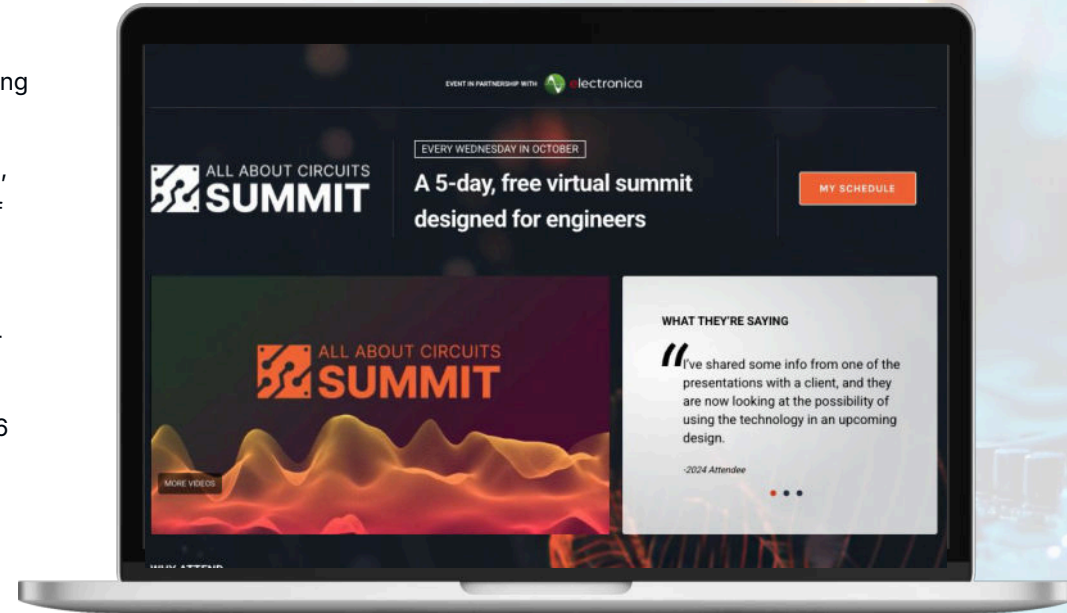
ng

,

6

EVENT IN PARTNERSHIP WITH electronica

ALL ABOUT CIRCUITS SUMMIT

EVERY WEDNESDAY IN OCTOBER

A 5-day, free virtual summit designed for engineers

MY SCHEDULE

ALL ABOUT CIRCUITS SUMMIT

MORE VIDEOS

WHAT THEY'RE SAYING

"I've shared some info from one of the presentations with a client, and they are now looking at the possibility of using the technology in an upcoming design.

-2024 Attendee

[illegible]